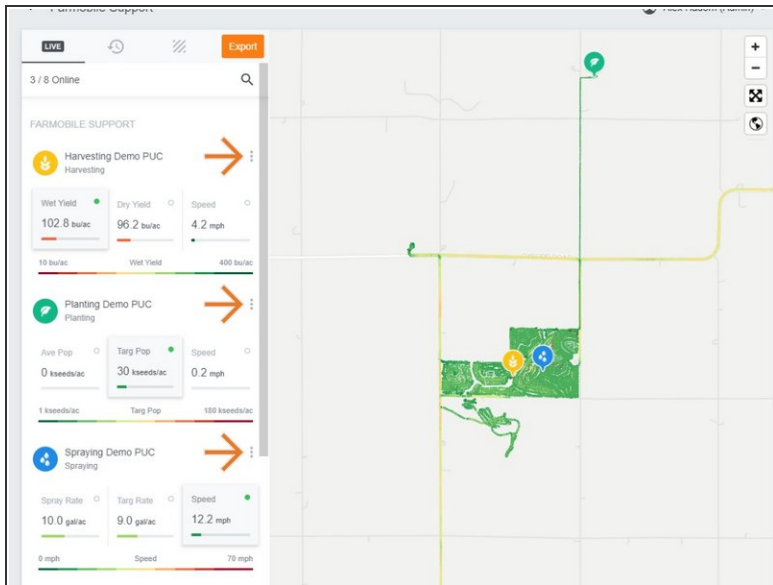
Farmobile Support

LIVE

Export

3 / 8 Online

FARMOBILE SUPPORT

Harvesting Demo PUC
Harvesting

Wet Yield
102.8 bu/ac

Dry Yield
96.2 bu/ac

Speed
4.2 mph

10 bu/ac
Wet Yield
400 bu/ac

Planting Demo PUC
Planting

Ave Pop
0 kseeds/ac

Targ Pop
30 kseeds/ac

Speed
0.2 mph

1 kseeds/ac
Targ Pop
100 kseeds/ac

Spraying Demo PUC
Spraying

Spray Rate
10.0 gal/ac

Targ Rate
9.0 gal/ac

Speed
12.2 mph

0 mph
Speed
70 mph

+
−